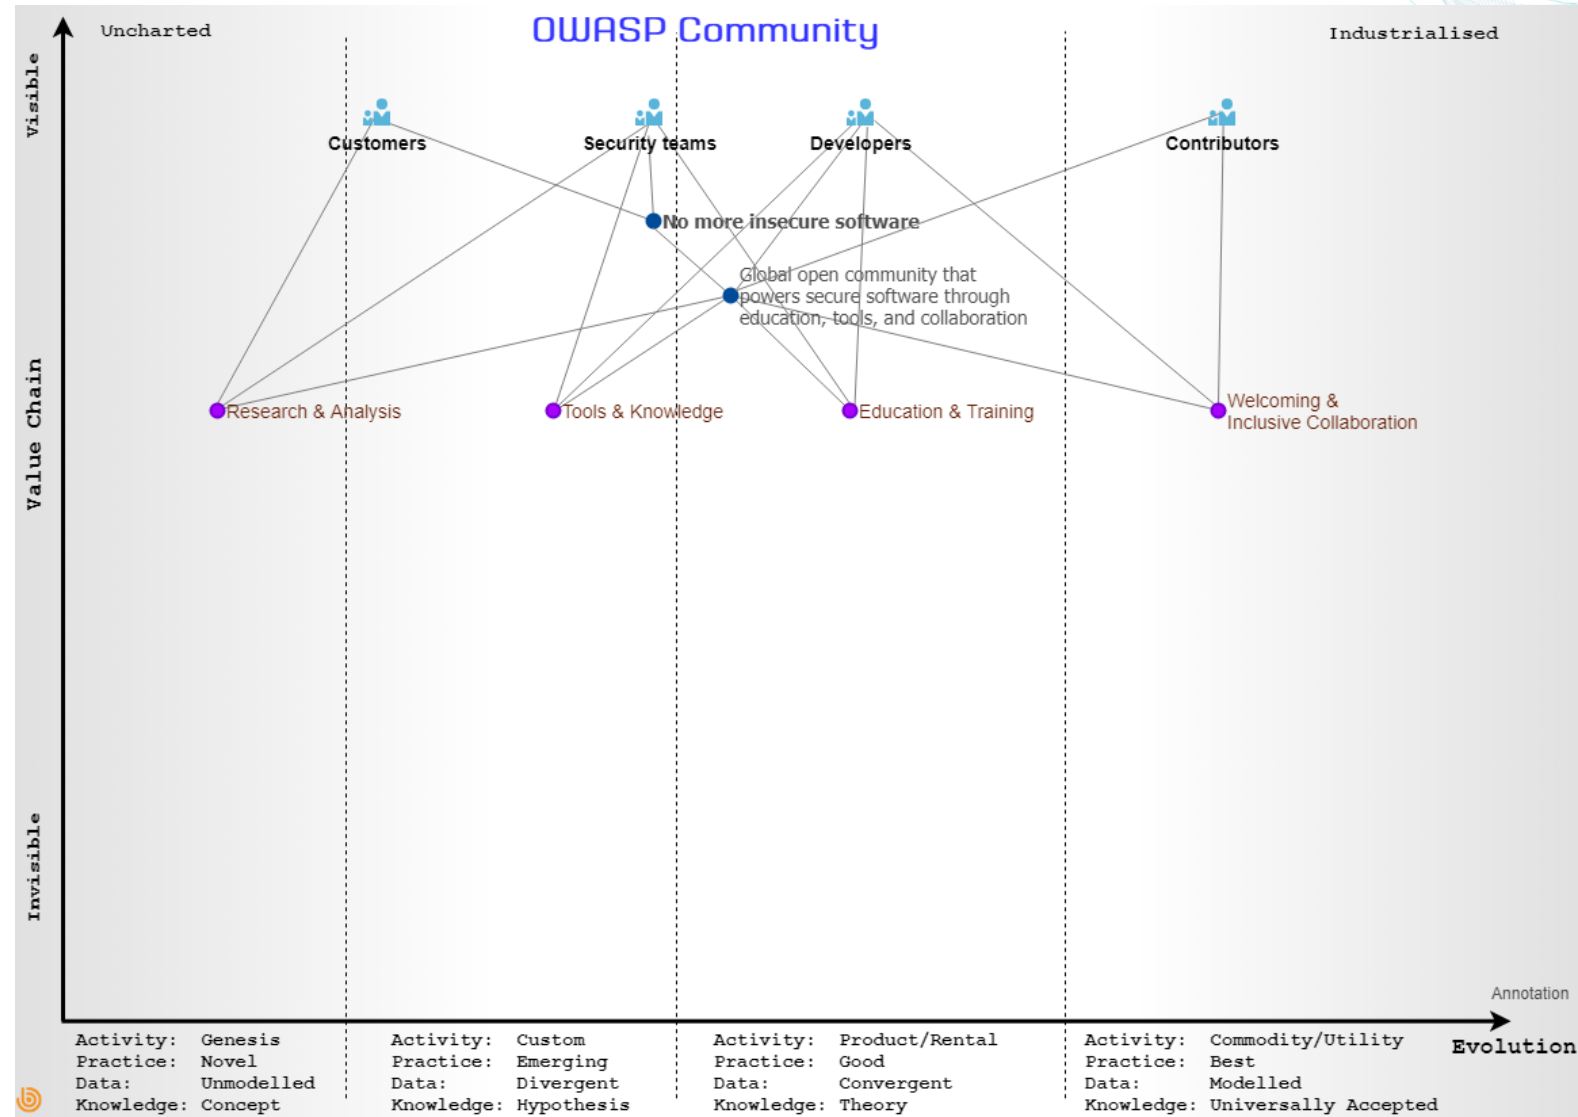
Uncharted

OWASP Community

Industrialised

Visible

Value Chain

Invisible

Customers

Security teams

Developers

Contributors

No more insecure software

Global open community that powers secure software through education, tools, and collaboration

Research & Analysis

Tools & Knowledge

Education & Training

Welcoming & Inclusive Collaboration

Annotation

Evolution

Activity: Genesis
Practice: Novel
Data: Unmodelled
Knowledge: Concept

Activity: Custom
Practice: Emerging
Data: Divergent
Knowledge: Hypothesis

Activity: Product/Rental
Practice: Good
Data: Convergent
Knowledge: Theory

Activity: Commodity/Utility
Practice: Best
Data: Modelled
Knowledge: Universally Accepted